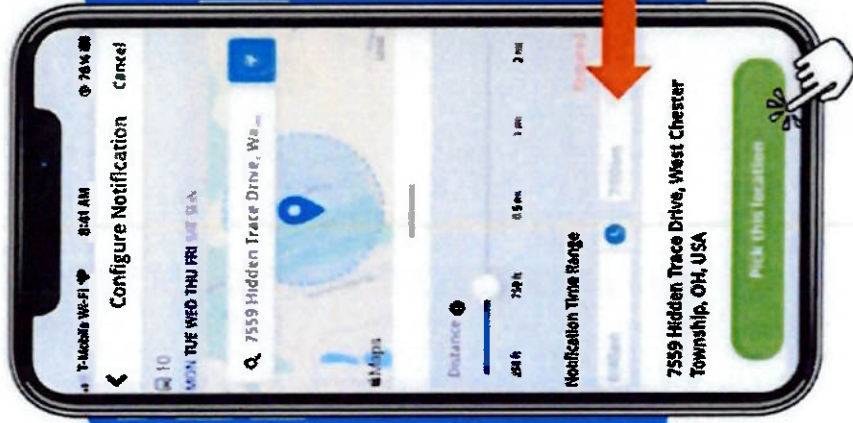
T-Mobile Wi-Fi 8:41 AM 76%

Configure Notification Cancel

10

MON TUE WED THU FRI SAT SUN

7559 Hidden Trace Drive, We...

Maps

Distance

250 ft 750 ft 0.5 mi 1 mi 2 mi

Notification Time Range

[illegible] 7:00am

7559 Hidden Trace Drive, West Chester Township, OH, USA

Pick this location